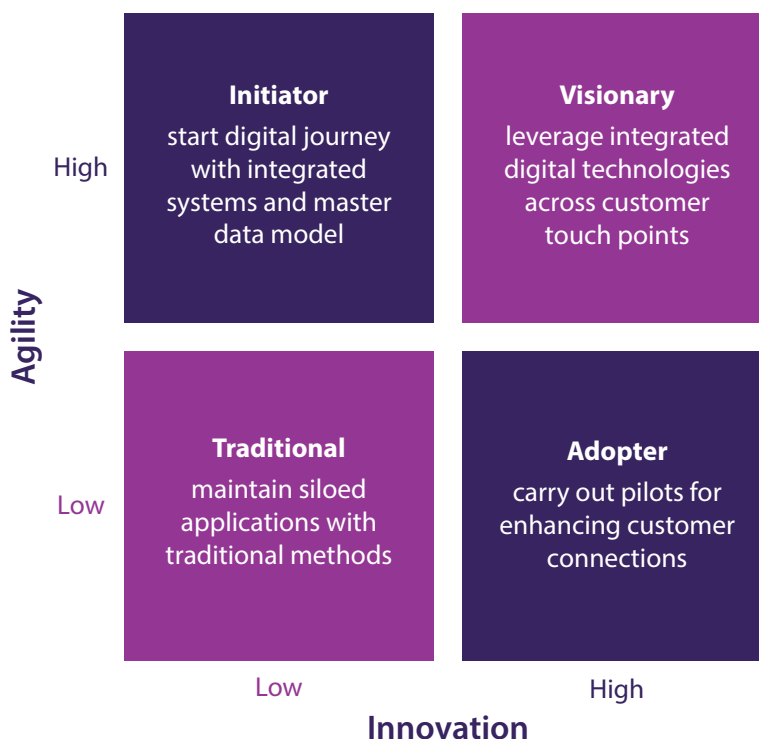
Agility

High

**Initiator**
start digital journey with integrated systems and master data model

**Visionary**
leverage integrated digital technologies across customer touch points

Low

**Traditional**
maintain siloed applications with traditional methods

**Adopter**
carry out pilots for enhancing customer connections

Low

High

Innovation